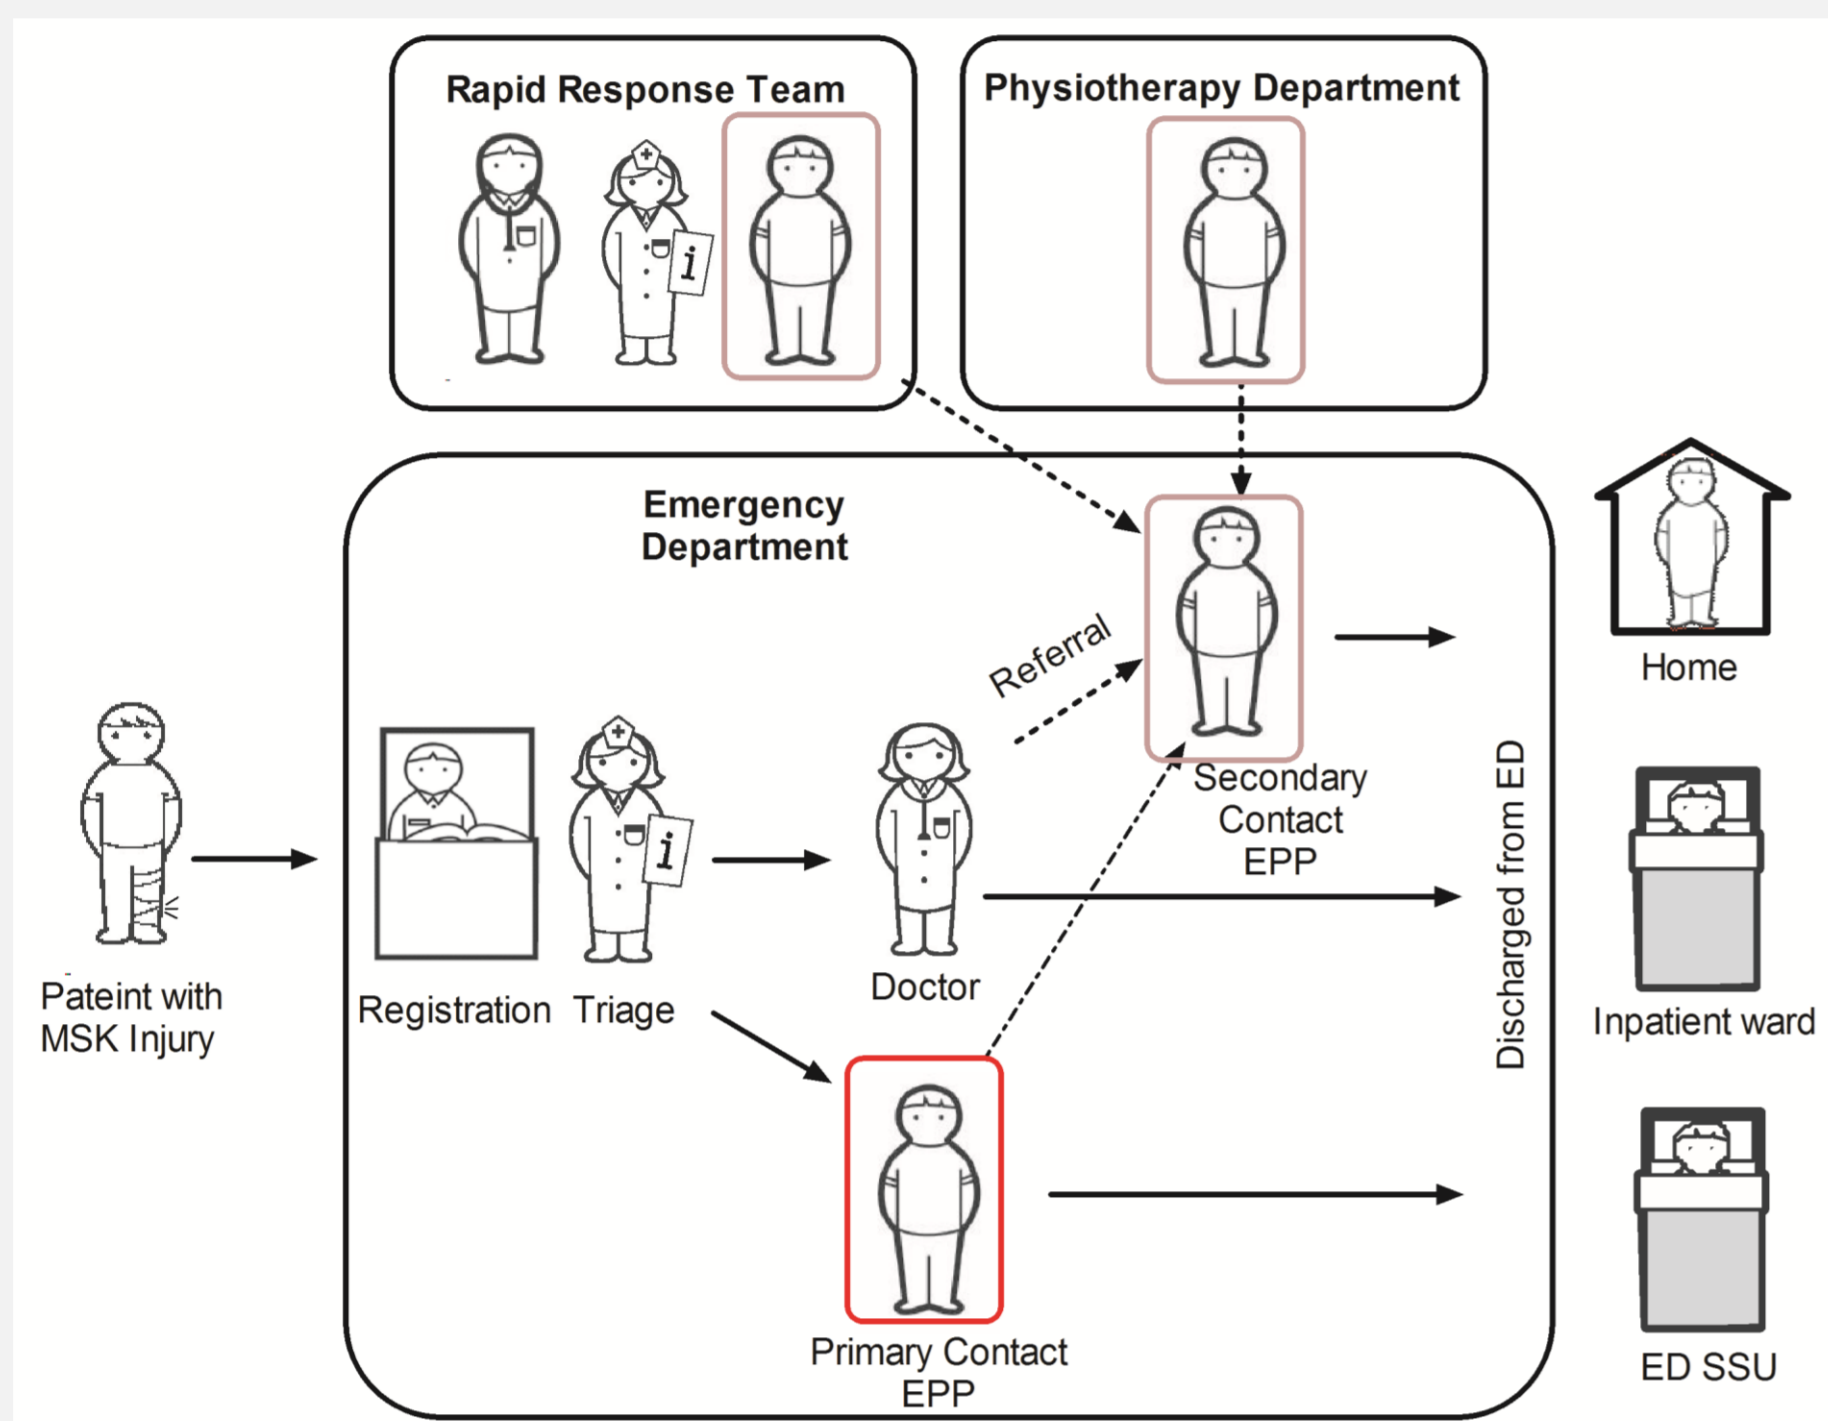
Rapid Response Team

Physiotherapy Department

Emergency Department

Referral

Secondary Contact EPP

Pateint with MSK Injury

Registration

Triage

Doctor

Primary Contact EPP

Discharged from ED

Home

Inpatient ward

ED SSU